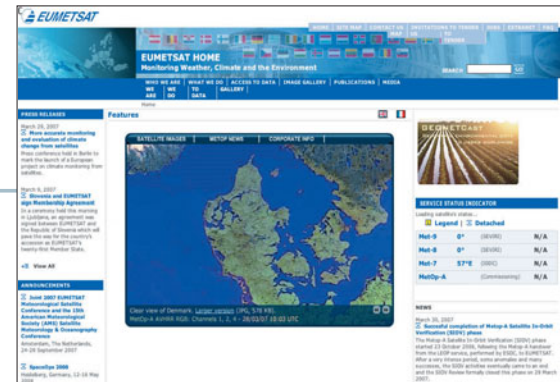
EUMETSAT

HOME | SITE MAP | CONTACT US | INVITATIONS TO TENDER | JOBS | EXTRANET | FAQ

EUMETSAT HOME
Monitoring Weather, Climate and the Environment

SEARCH

WHO WE ARE | WHAT WE DO | ACCESS TO DATA | IMAGE GALLERY | PUBLICATIONS | MEDIA

Home

PRESS RELEASES

March 29, 2007
More accurate monitoring and evaluation of climate change from satellites
Press conference held in Berlin to mark the launch of a European project on climate monitoring from satellites.

March 9, 2007
Slovenia and EUMETSAT sign Membership Agreement
In a ceremony held this morning in Ljubljana, an agreement was signed between EUMETSAT and the Republic of Slovenia which will pave the way for the country's accession as EUMETSAT's twenty-first Member State.

View All

ANNOUNCEMENTS

Joint 2007 EUMETSAT Meteorological Satellite Conference and the 15th American Meteorological Society (AMS) Satellite Meteorology & Oceanography Conference
Amsterdam, The Netherlands, 24-28 September 2007

SpaceOps 2008
Heidelberg, Germany, 12-16 May

Features

SATELLITE IMAGES | METOP NEWS | CORPORATE INFO

Clear view of Denmark. Larger version (JPG, 578 KB).
MetOp-A AVHRR RGB: Channels 1, 2, 4 - 26/03/07 10:00 UTC

GEONETCast

SERVICE STATUS INDICATOR

Loading satellite status...

Legend | Detached

| | | | |
|---|---|---|---|
| Met-9 | 0° | (SEVIRI) | N/A |
| Met-8 | 0° | (SEVIRI) | N/A |
| Met-7 | 57°E | (IODC) | N/A |
| MetOp-A | | (Commissioning) | N/A |

NEWS

March 28, 2007
Successful completion of Metop-A Satellite In-Orbit Verification (SIOV) phase
The Metop-A Satellite In-Orbit Verification (SIOV) phase started 22 October 2006, following the Metop-A handover from the LEOP service, performed by ESOC, to EUMETSAT. After a very intense period, some anomalies and many successes, the SIOV activities eventually came to an end and the SIOV Review formally closed this phase on 28 March 2007.